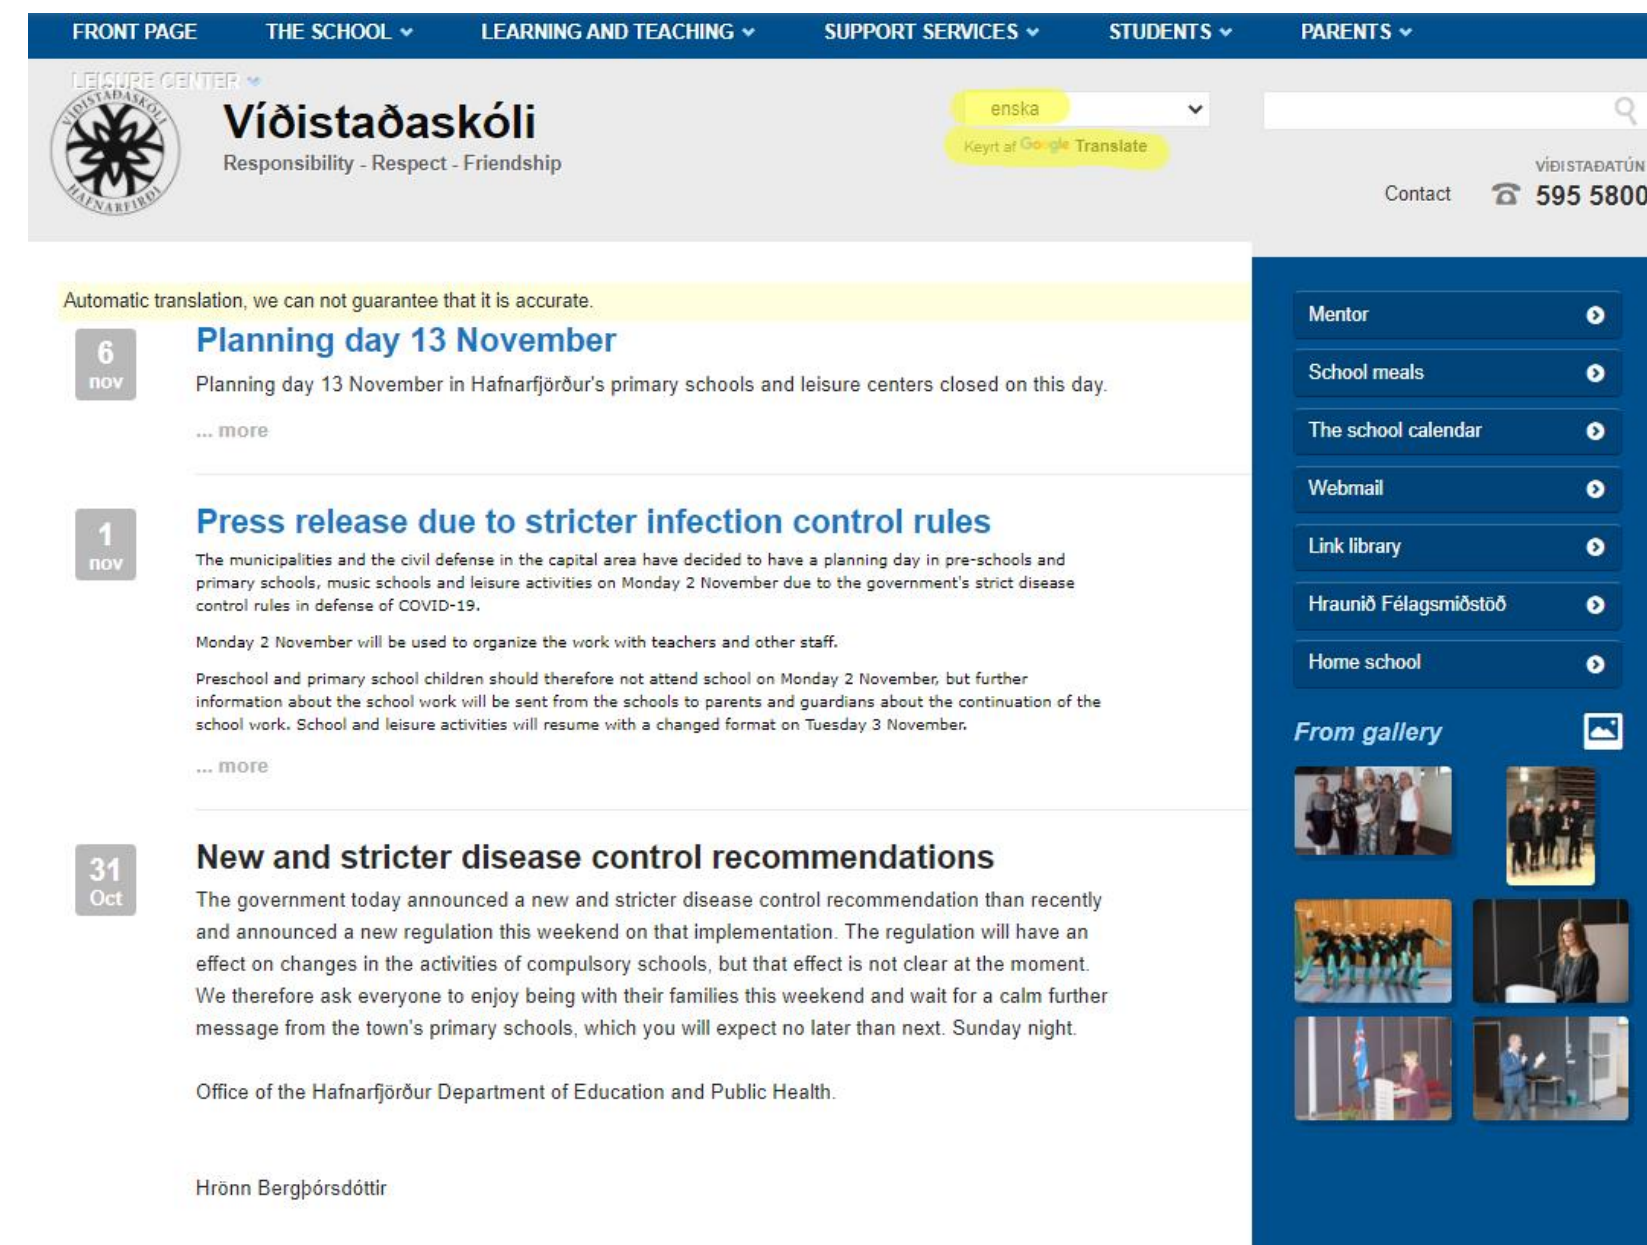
FRONT PAGE THE SCHOOL LEARNING AND TEACHING SUPPORT SERVICES STUDENTS PARENTS

LEISURE CENTER

VÍÐISTAÐASKÓLI HAFNARFIRÐI

Víðistaðaskóli

Responsibility - Respect - Friendship

enska

Keyrt af Google Translate

VÍÐISTAÐATÚN

Contact 595 5800

Automatic translation, we can not guarantee that it is accurate.

6 nov

Planning day 13 November

Planning day 13 November in Hafnarfjörður's primary schools and leisure centers closed on this day.

... more

1 nov

Press release due to stricter infection control rules

The municipalities and the civil defense in the capital area have decided to have a planning day in pre-schools and primary schools, music schools and leisure activities on Monday 2 November due to the government's strict disease control rules in defense of COVID-19.

Monday 2 November will be used to organize the work with teachers and other staff.

Preschool and primary school children should therefore not attend school on Monday 2 November, but further information about the school work will be sent from the schools to parents and guardians about the continuation of the school work. School and leisure activities will resume with a changed format on Tuesday 3 November.

... more

31 Oct

New and stricter disease control recommendations

The government today announced a new and stricter disease control recommendation than recently and announced a new regulation this weekend on that implementation. The regulation will have an effect on changes in the activities of compulsory schools, but that effect is not clear at the moment. We therefore ask everyone to enjoy being with their families this weekend and wait for a calm further message from the town's primary schools, which you will expect no later than next. Sunday night.

Office of the Hafnarfjörður Department of Education and Public Health.

Hrönn Bergþórsdóttir

Mentor

School meals

The school calendar

Webmail

Link library

Hraunið Félagsmiðstöð

Home school

From gallery